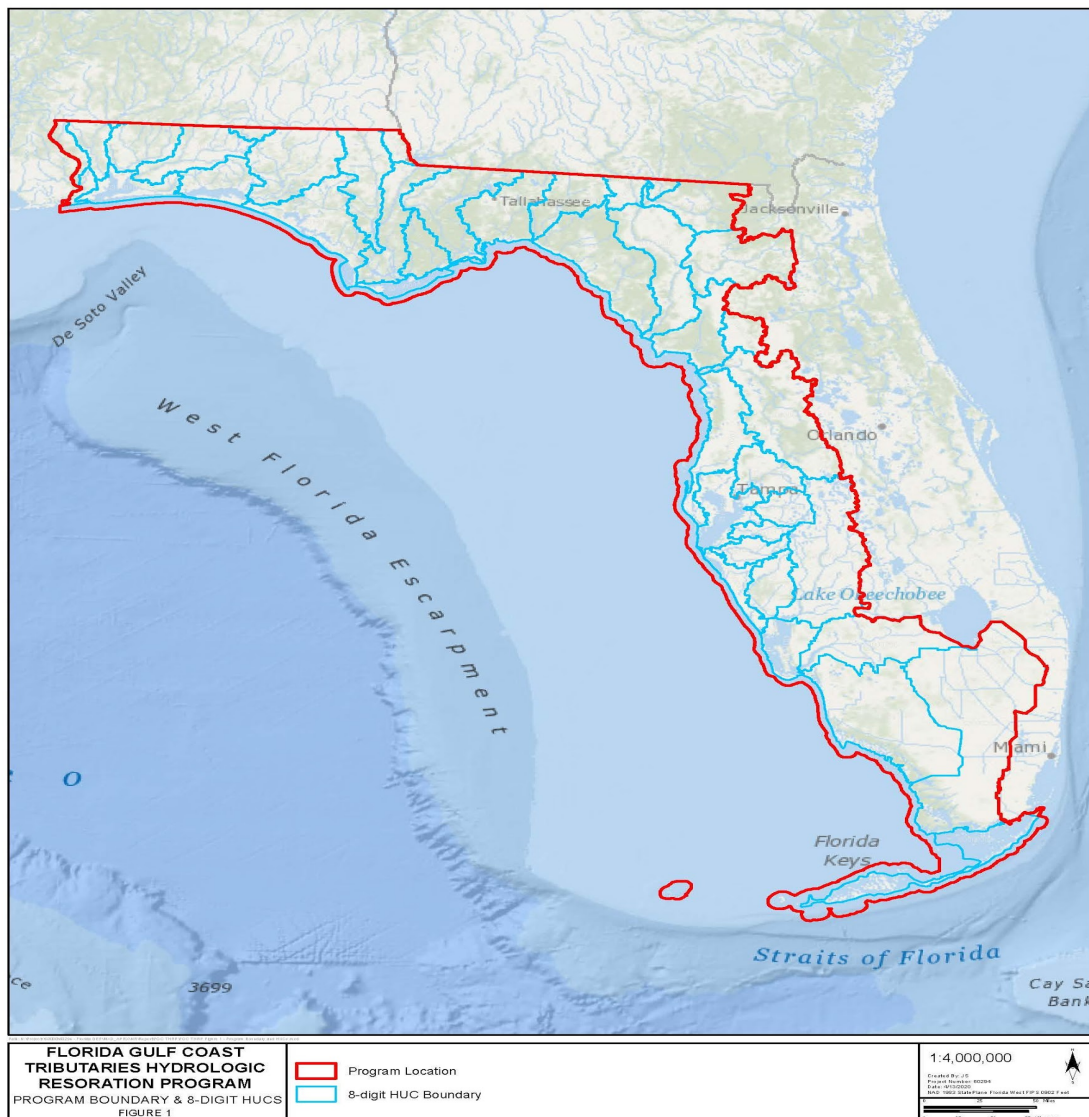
Tallahassee
Jacksonville
De Soto Valley
West Florida Escarpment
Orlando
Tampa
Lake Okeechobee
Miami
Florida Keys
O
Straits of Florida
ce
3699
Cay Sa
Bank

FLORIDA GULF COAST TRIBUTARIES HYDROLOGIC RESORATION PROGRAM
PROGRAM BOUNDARY & 8-DIGIT HUCS
FIGURE 1

Program Location
8-digit HUC Boundary

1:4,000,000
Created By: JS
Project Number: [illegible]
Date: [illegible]
NAD 1983 StatePlane Florida West FIPS 0902 Feet